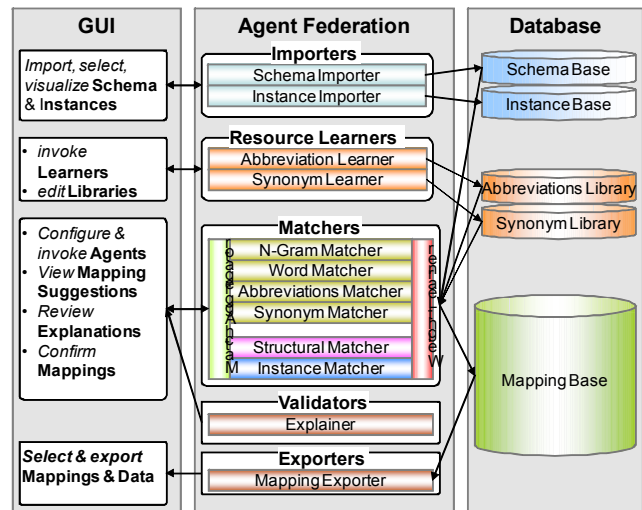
GUI

Agent Federation

Database

Import, select, visualize Schema & Instances

Importers

Schema Importer

Instance Importer

Schema Base

Instance Base

• invoke Learners
• edit Libraries

Resource Learners

Abbreviation Learner

Synonym Learner

Abbreviations Library

Synonym Library

• Configure & invoke Agents
• View Mapping Suggestions
• Review Explanations
• Confirm Mappings

Matchers

Meta Matcher

N-Gram Matcher

Word Matcher

Abbreviations Matcher

Synonym Matcher

Structural Matcher

Instance Matcher

Reuse Matcher

Mapping Base

Validators

Explainer

Select & export Mappings & Data

Exporters

Mapping Exporter